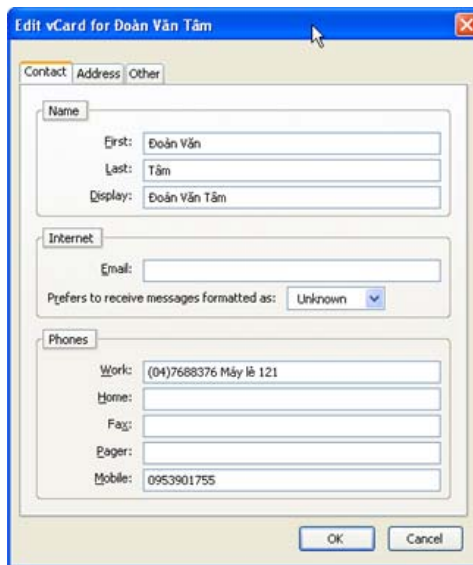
Edit vCard for Đoàn Văn Tâm

Contact Address Other

Name

First: Đoàn Văn

Last: Tâm

Display: Đoàn Văn Tâm

Internet

Email:

Prefers to receive messages formatted as: Unknown

Phones

Work: (04)7688376 Máy lẻ 121

Home:

Fax:

Pager:

Mobile: 0953901755

OK Cancel